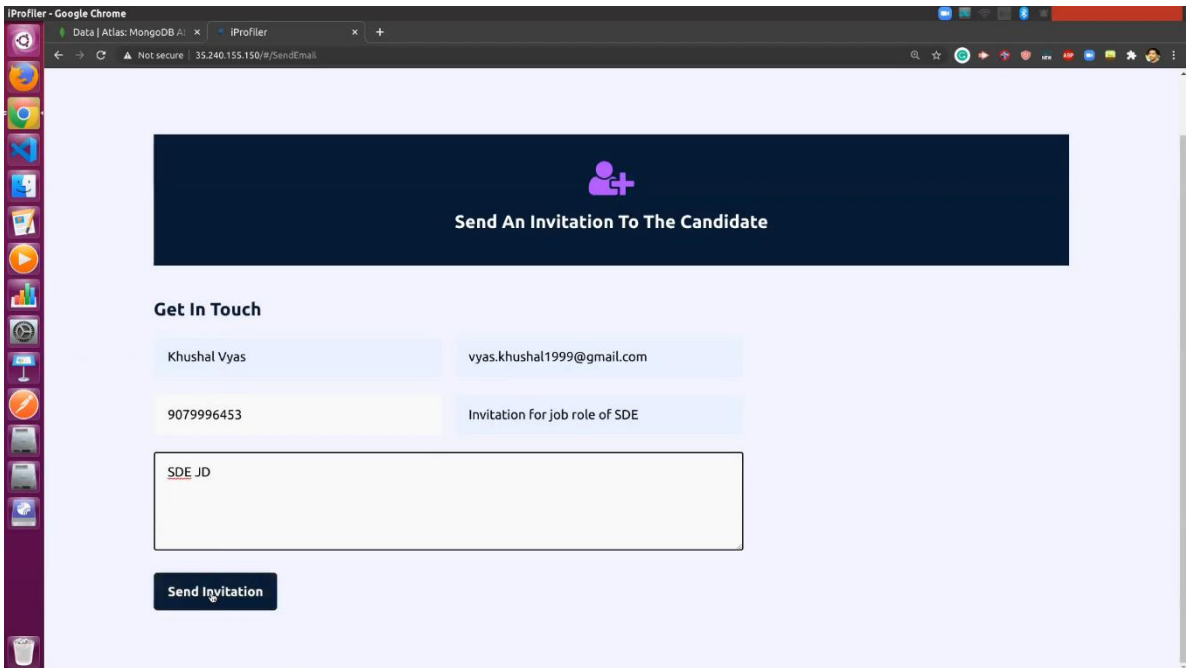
iProfiler - Google Chrome

Data | Atlas: MongoDB A
iProfiler

Not secure | 35.240.155.150/#/SendEmail

Send An Invitation To The Candidate

Get In Touch

Khushal Vyas

vyas.khushal1999@gmail.com

9079996453

Invitation for job role of SDE

SDE JD

Send Invitation